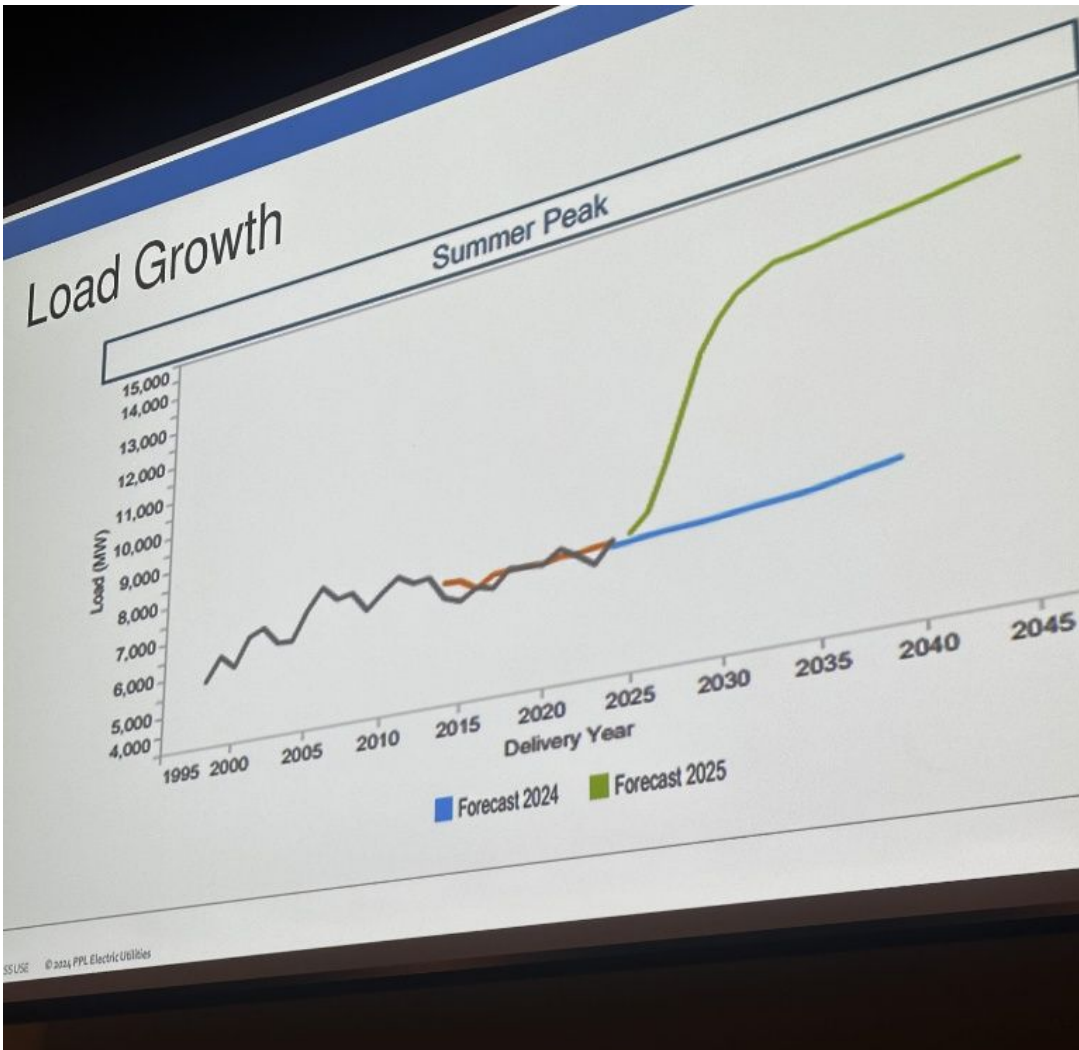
Load Growth

Summer Peak

Load (MW)

15,000
14,000
13,000
12,000
11,000
10,000
9,000
8,000
7,000
6,000
5,000
4,000

1995 2000 2005 2010 2015 2020 2025 2030 2035 2040 2045

Delivery Year

Forecast 2024 Forecast 2025

SS USE © 2024 PPL Electric Utilities